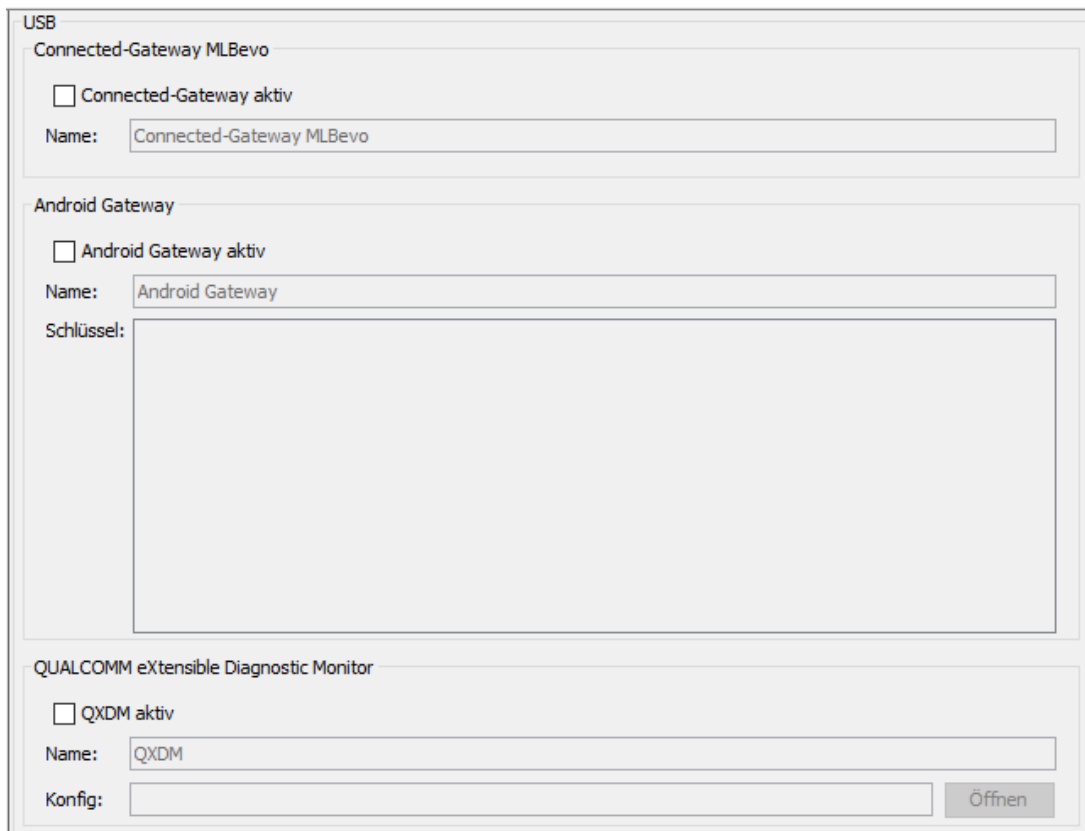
USB
Connected-Gateway MLBevo

Connected-Gateway aktiv

Name: Connected-Gateway MLBevo

Android Gateway

Android Gateway aktiv

Name: Android Gateway

Schlüssel:

QUALCOMM eXtensible Diagnostic Monitor

QXDM aktiv

Name: QXDM

Konfig: Öffnen